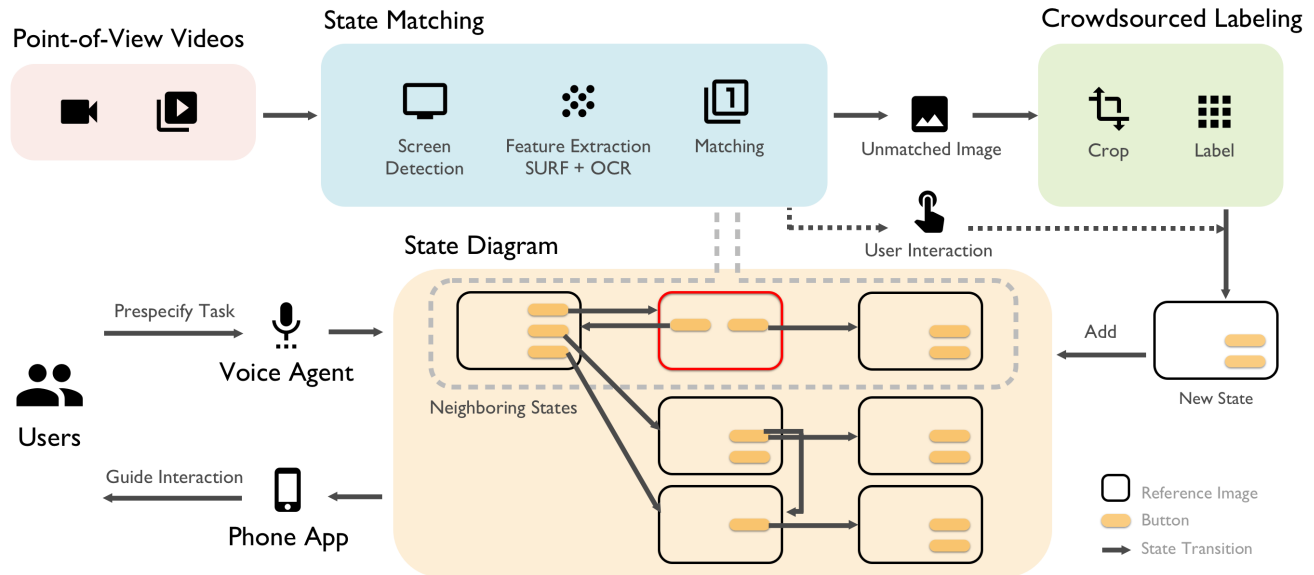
Point-of-View Videos

State Matching

Screen Detection

Feature Extraction SURF + OCR

Matching

Unmatched Image

Crowdsourced Labeling

Crop

Label

User Interaction

State Diagram

Prespecify Task

Voice Agent

Users

Neighboring States

Add

New State

Guide Interaction

Phone App

Reference Image

Button

State Transition